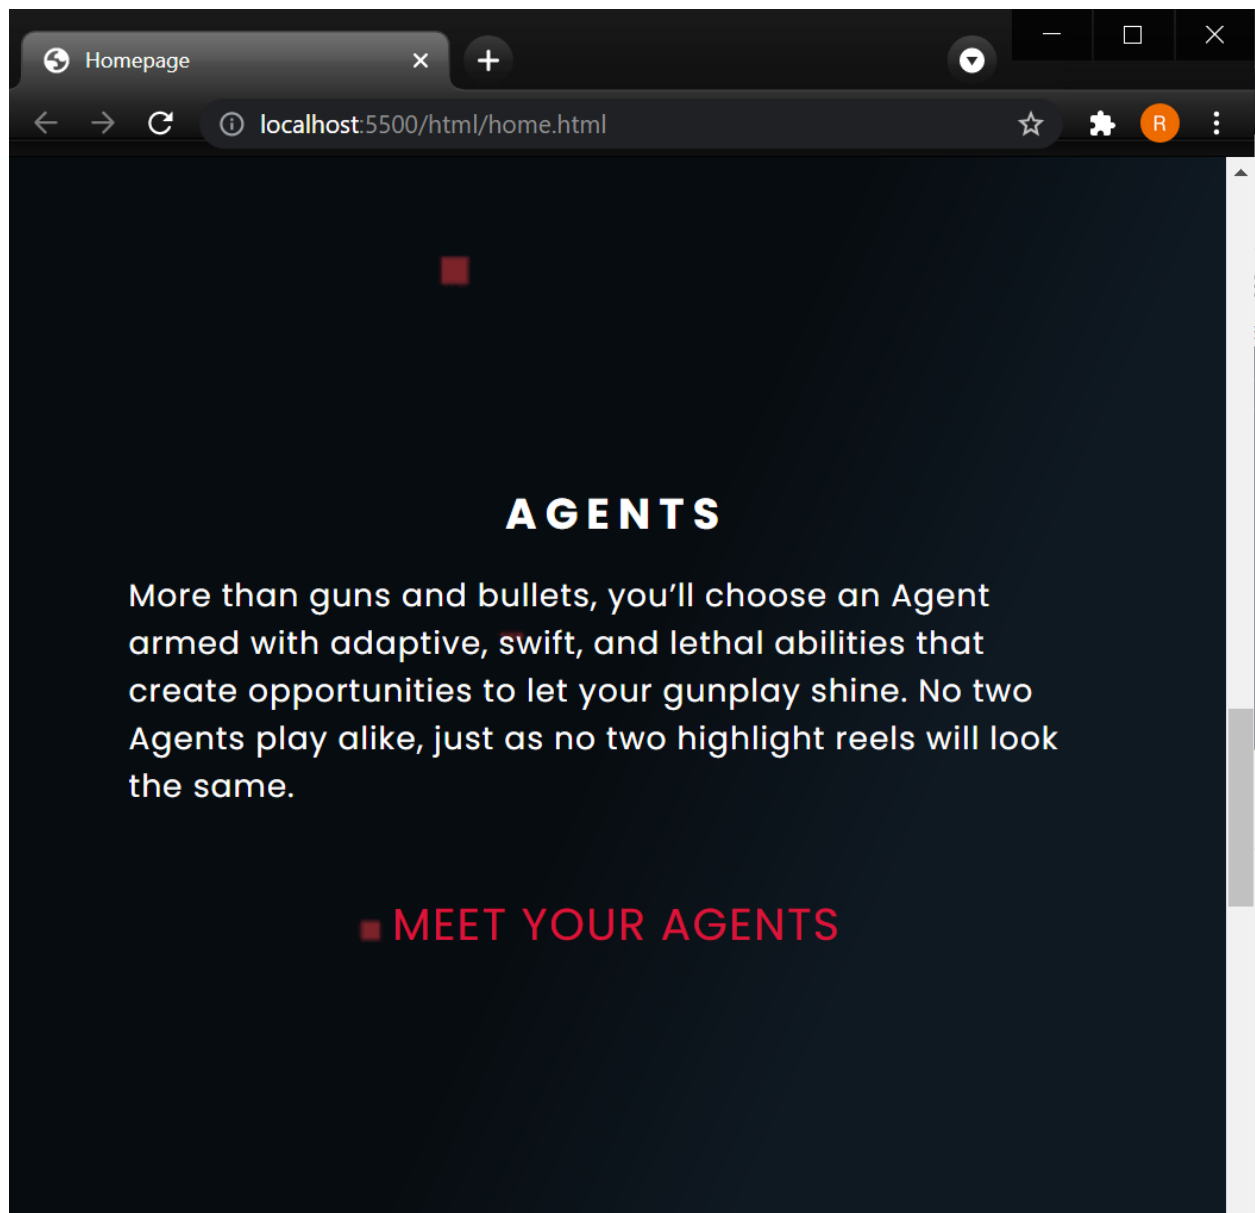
Homepage

localhost:5500/html/home.html

R

AGENTS

More than guns and bullets, you'll choose an Agent armed with adaptive, swift, and lethal abilities that create opportunities to let your gunplay shine. No two Agents play alike, just as no two highlight reels will look the same.

MEET YOUR AGENTS